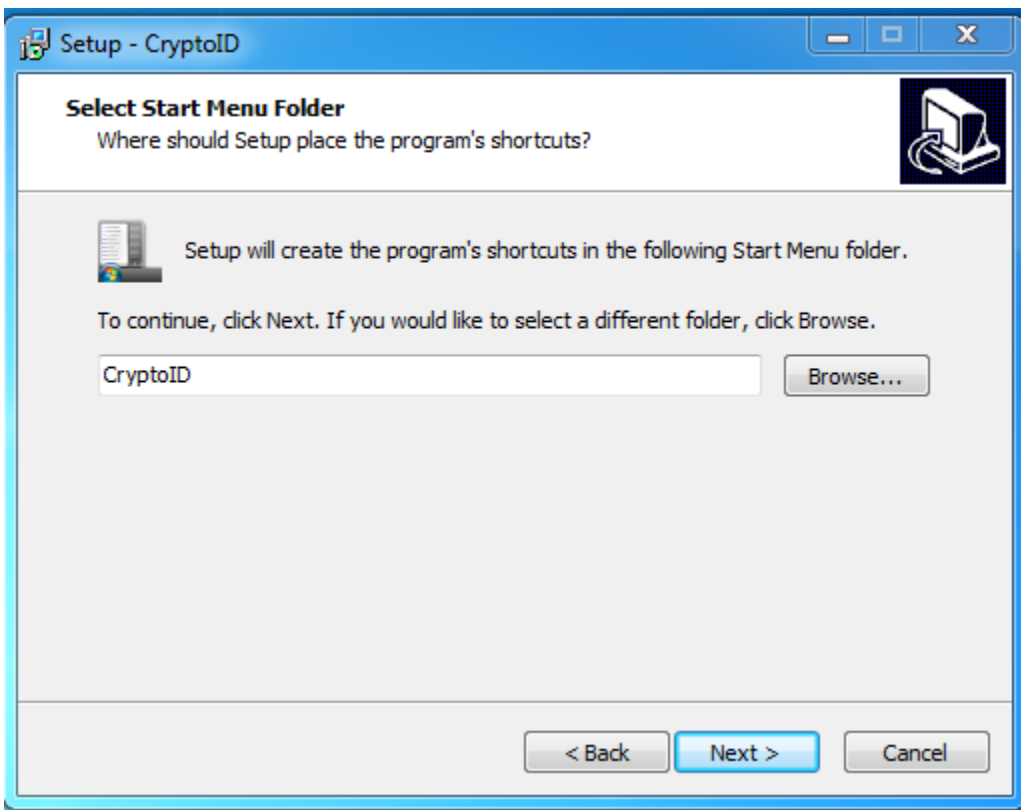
Setup - CryptoID

Select Start Menu Folder
Where should Setup place the program's shortcuts?

Setup will create the program's shortcuts in the following Start Menu folder.

To continue, click Next. If you would like to select a different folder, click Browse.

CryptoID

Browse...

< Back

Next >

Cancel